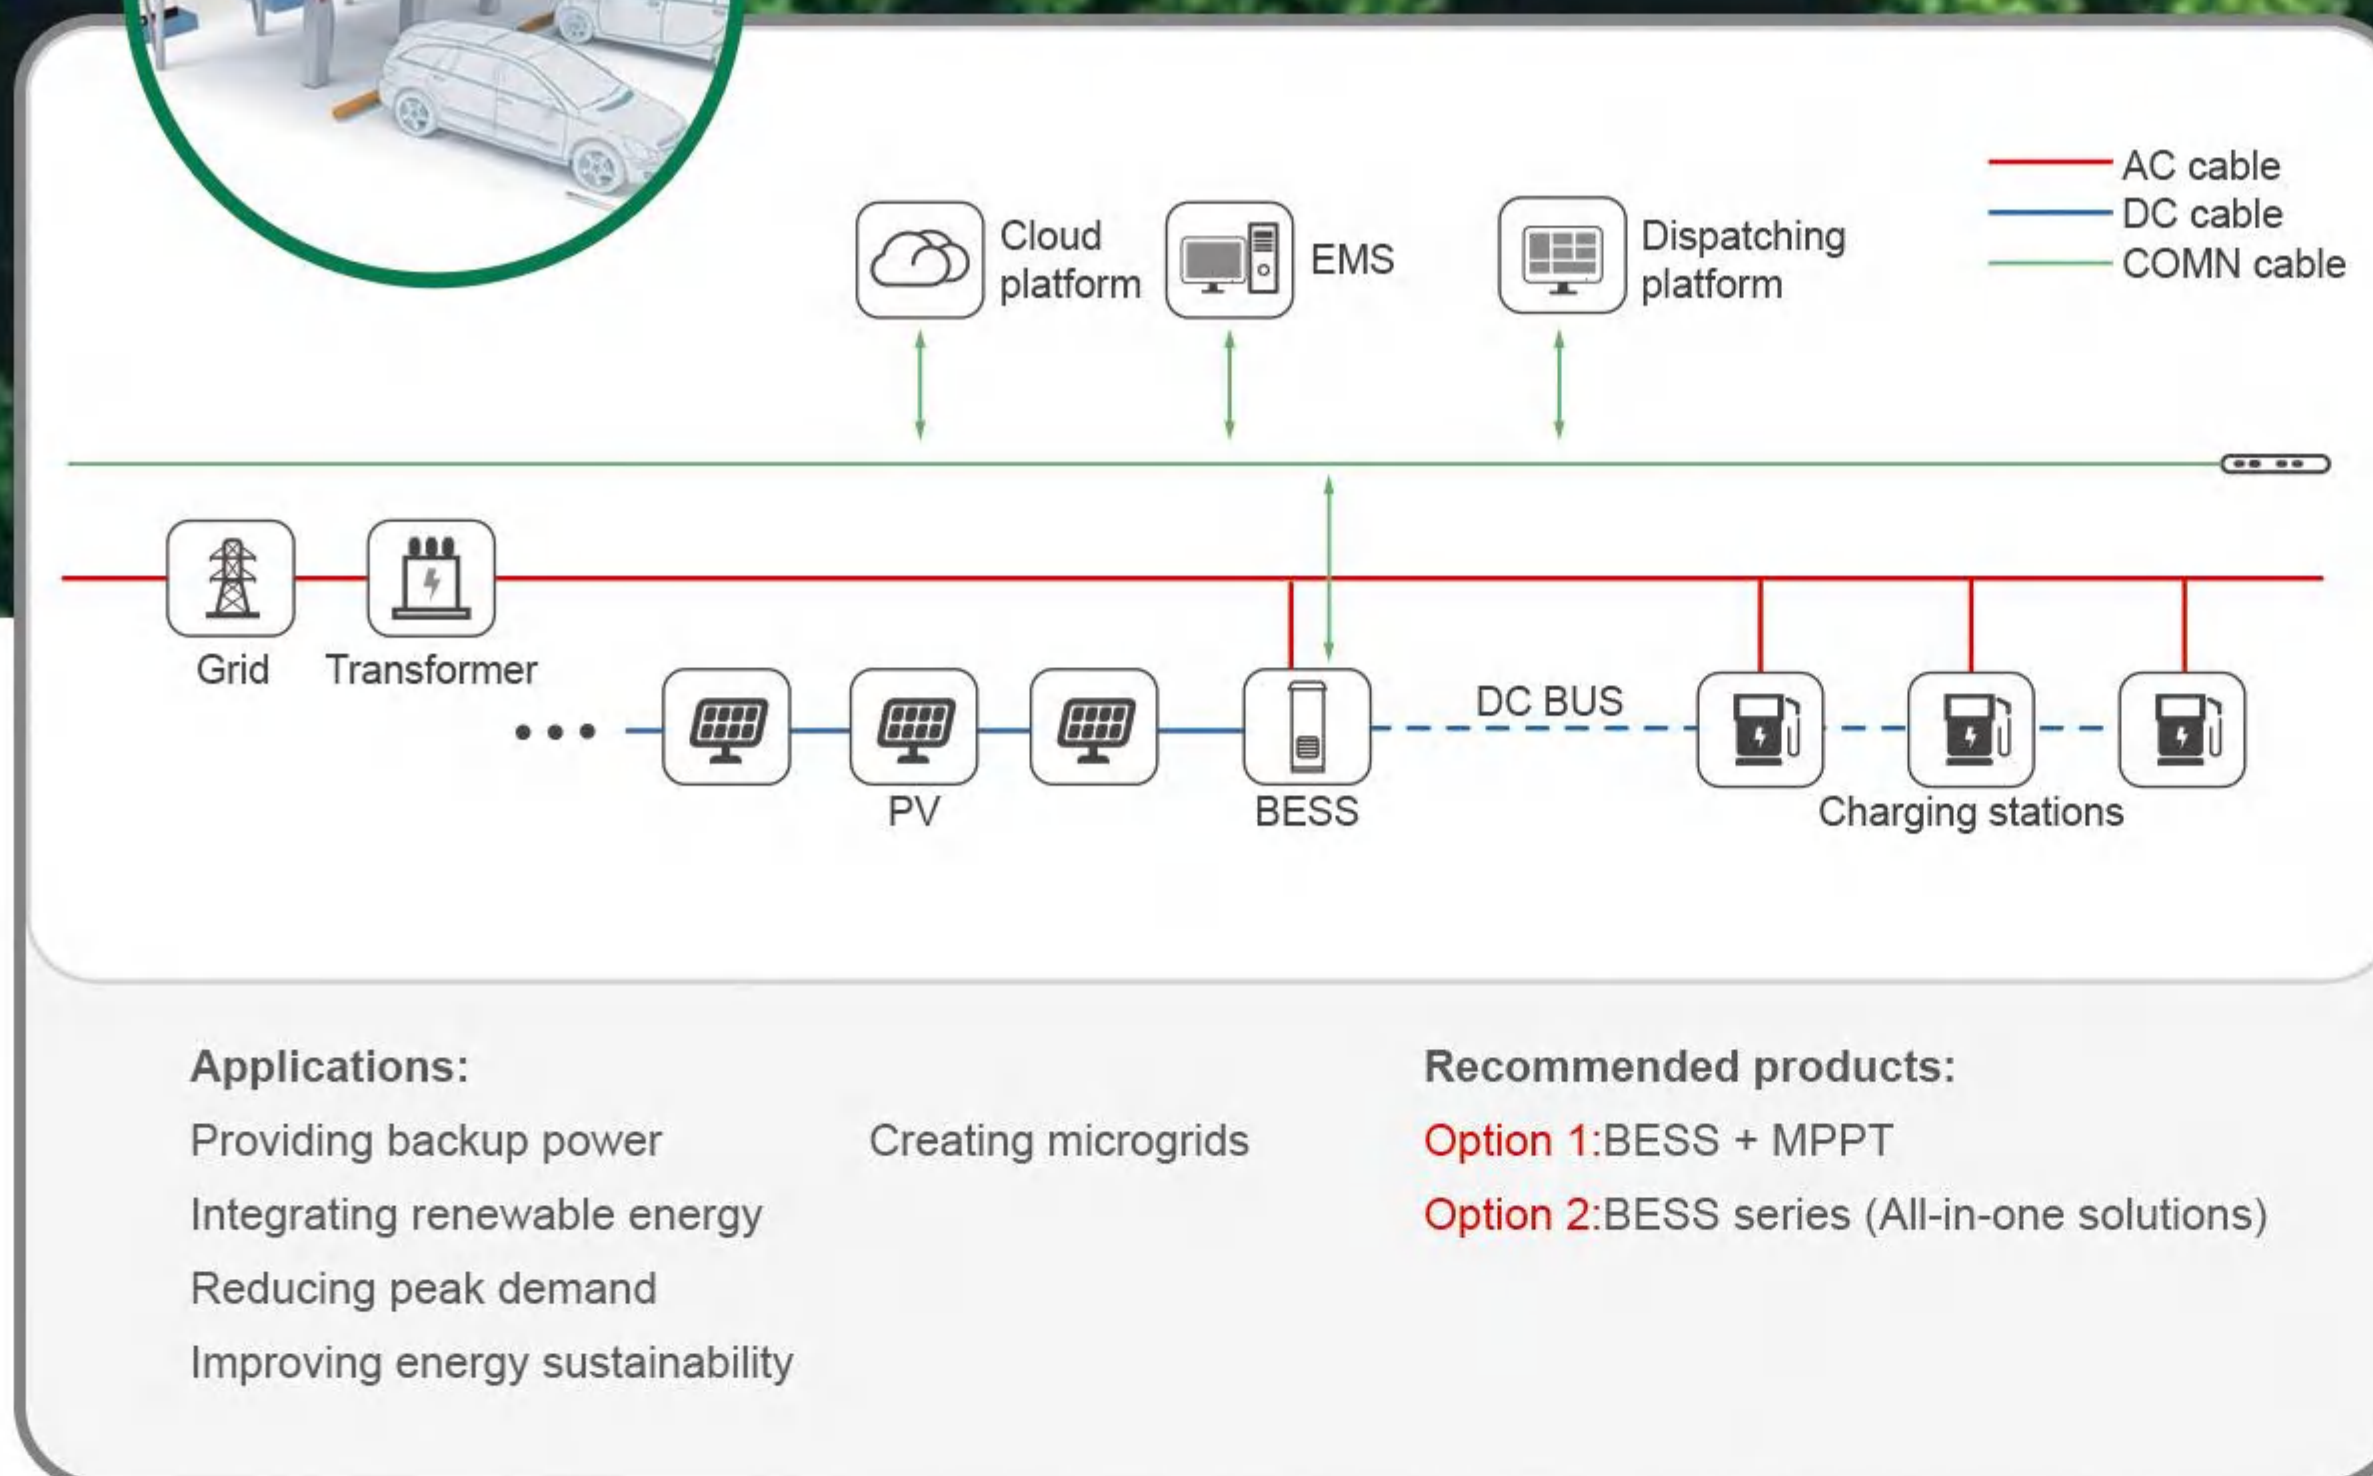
AC cable
DC cable
COMN cable

Cloud platform

EMS

Dispatching platform

Grid

Transformer

PV

BESS

DC BUS

Charging stations

Applications:

Providing backup power

Integrating renewable energy

Reducing peak demand

Improving energy sustainability

Creating microgrids

Recommended products:

Option 1:BESS + MPPT

Option 2:BESS series (All-in-one solutions)